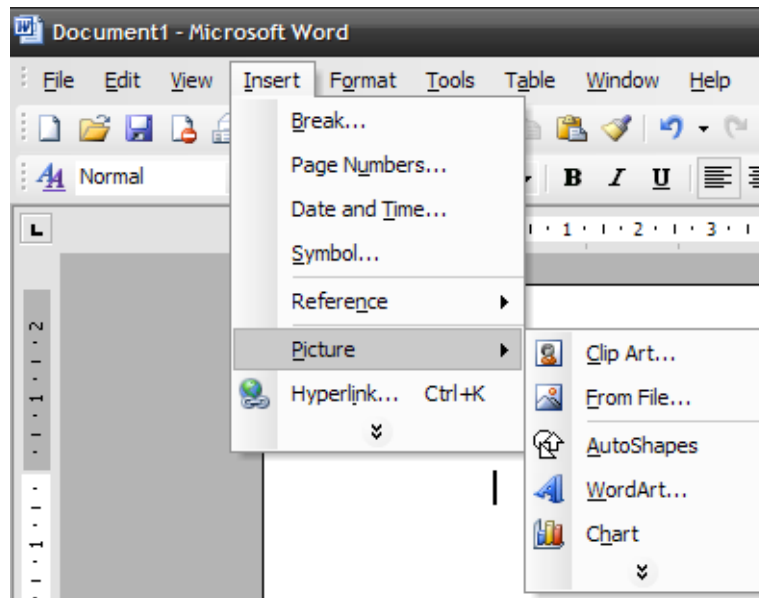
Document1 - Microsoft Word

File Edit View Insert Format Tools Table Window Help

Normal

B I U

Break...
Page Numbers...
Date and Time...
Symbol...
Reference
Picture
Hyperlink... Ctrl+K

Clip Art...
From File...
AutoShapes
WordArt...
Chart

1 2 3
2 1
1